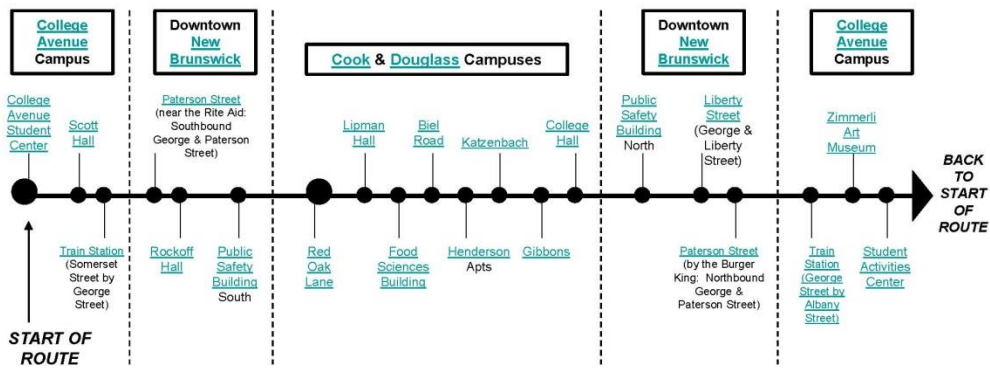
College Avenue Campus

Downtown New Brunswick

Cook & Douglass Campuses

Downtown New Brunswick

College Avenue Campus

College Avenue Student Center

Scott Hall

Paterson Street (near the Rite Aid: Southbound George & Paterson Street)

Lipman Hall

Biel Road

Katzenbach

College Hall

Public Safety Building North

Liberty Street (George & Liberty Street)

Zimmerli Art Museum

BACK TO START OF ROUTE

Train Station (Somerset Street by George Street)

Rockoff Hall

Public Safety Building South

Red Oak Lane

Food Sciences Building

Henderson Apts

Gibbons

Paterson Street (by the Burger King: Northbound George & Paterson Street)

Train Station (George Street by Albany Street)

Student Activities Center

START OF ROUTE